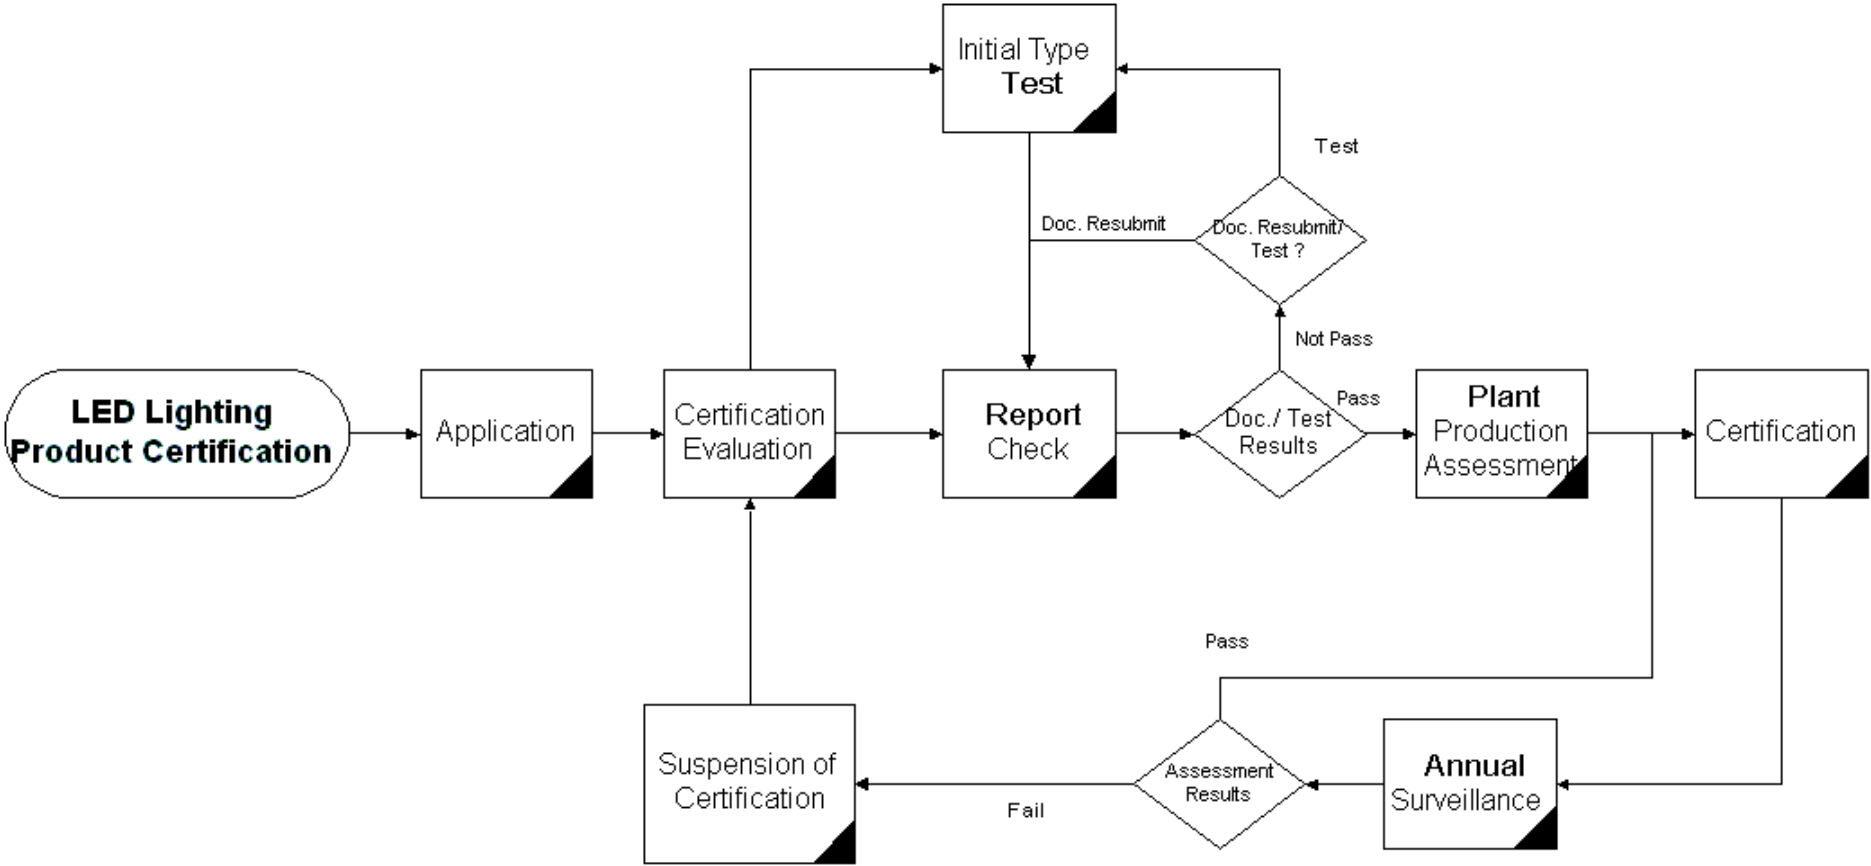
Initial Type Test

Test

Doc. Resubmit

Doc. Resubmit/ Test ?

Not Pass

LED Lighting Product Certification

Application

Certification Evaluation

Report Check

Doc./ Test Results

Pass

Plant Production Assessment

Certification

Pass

Suspension of Certification

Assessment Results

Annual Surveillance

Fail